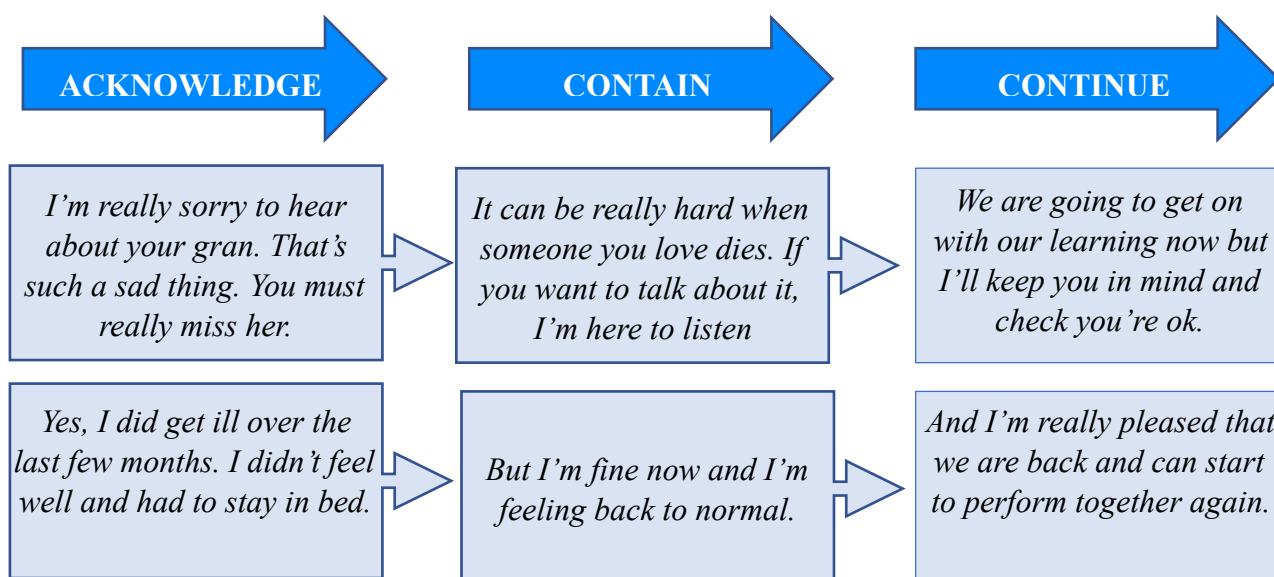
ACKNOWLEDGE

CONTAIN

CONTINUE

I'm really sorry to hear about your gran. That's such a sad thing. You must really miss her.

It can be really hard when someone you love dies. If you want to talk about it, I'm here to listen

We are going to get on with our learning now but I'll keep you in mind and check you're ok.

Yes, I did get ill over the last few months. I didn't feel well and had to stay in bed.

But I'm fine now and I'm feeling back to normal.

And I'm really pleased that we are back and can start to perform together again.